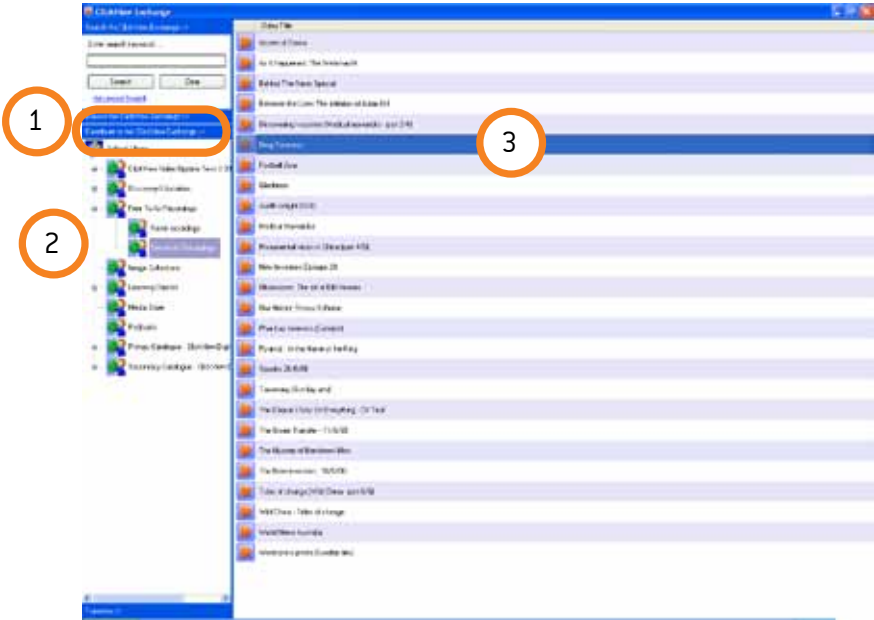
ClickView Exchange

Search the ClickView Exchange >>

Enter search keyword...

Search

Clear

Advanced Search

Browse the ClickView Exchange >>

Contribute to the ClickView Exchange >>

ClickView Video Update Term 3 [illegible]

Discovery Education

Free To Air Recordings

Recent recordings

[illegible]

Image Collection

Learning Objects

Media Store

Podcasts

Primary Exchange - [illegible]

Secondary Exchange - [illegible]

Favourites >>

Video Title

Ancient of Days

As it Happened: The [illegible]

Behind The News Special

Between the Lines: The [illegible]

Discovering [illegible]

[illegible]

Football One

Gladiators

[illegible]

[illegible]

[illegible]

New Inventors Episode 28

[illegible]

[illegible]

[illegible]

Pyramid - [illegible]

Seconds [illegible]

Taronaway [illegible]

The Classic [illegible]

The Great Transfer - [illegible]

The Mystery of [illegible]

The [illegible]

Tides of Change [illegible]

Wild China - Tides of change

World News Australia

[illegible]

1

2

3